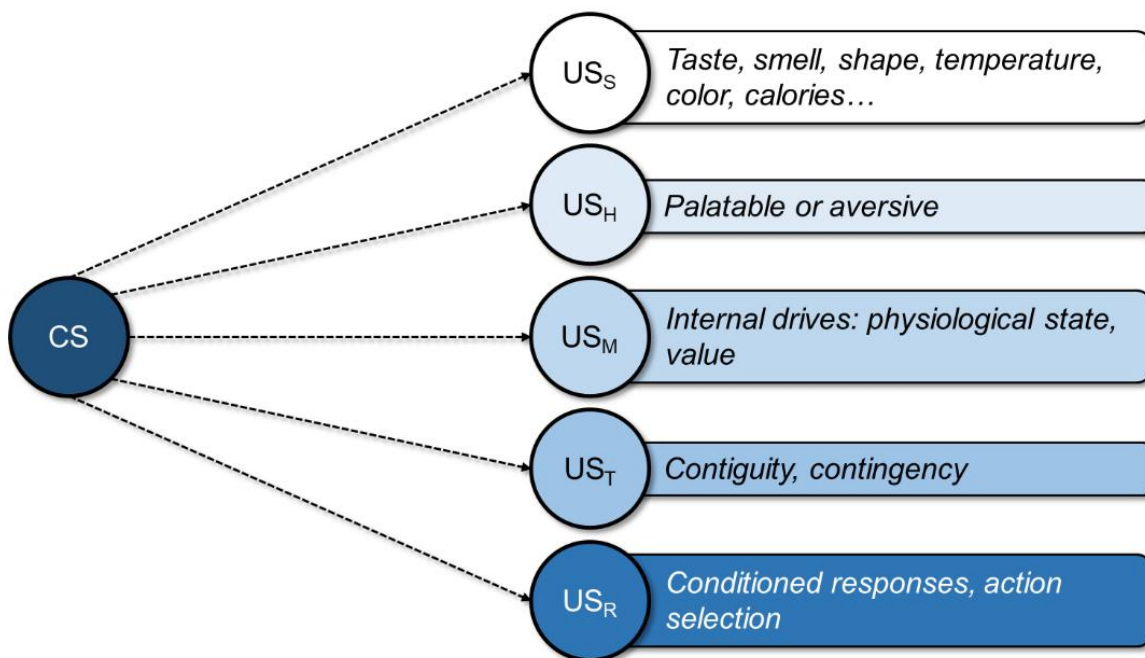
CS

$US_S$ Taste, smell, shape, temperature, color, calories…

$US_H$ Palatable or aversive

$US_M$ Internal drives: physiological state, value

$US_T$ Contiguity, contingency

$US_R$ Conditioned responses, action selection